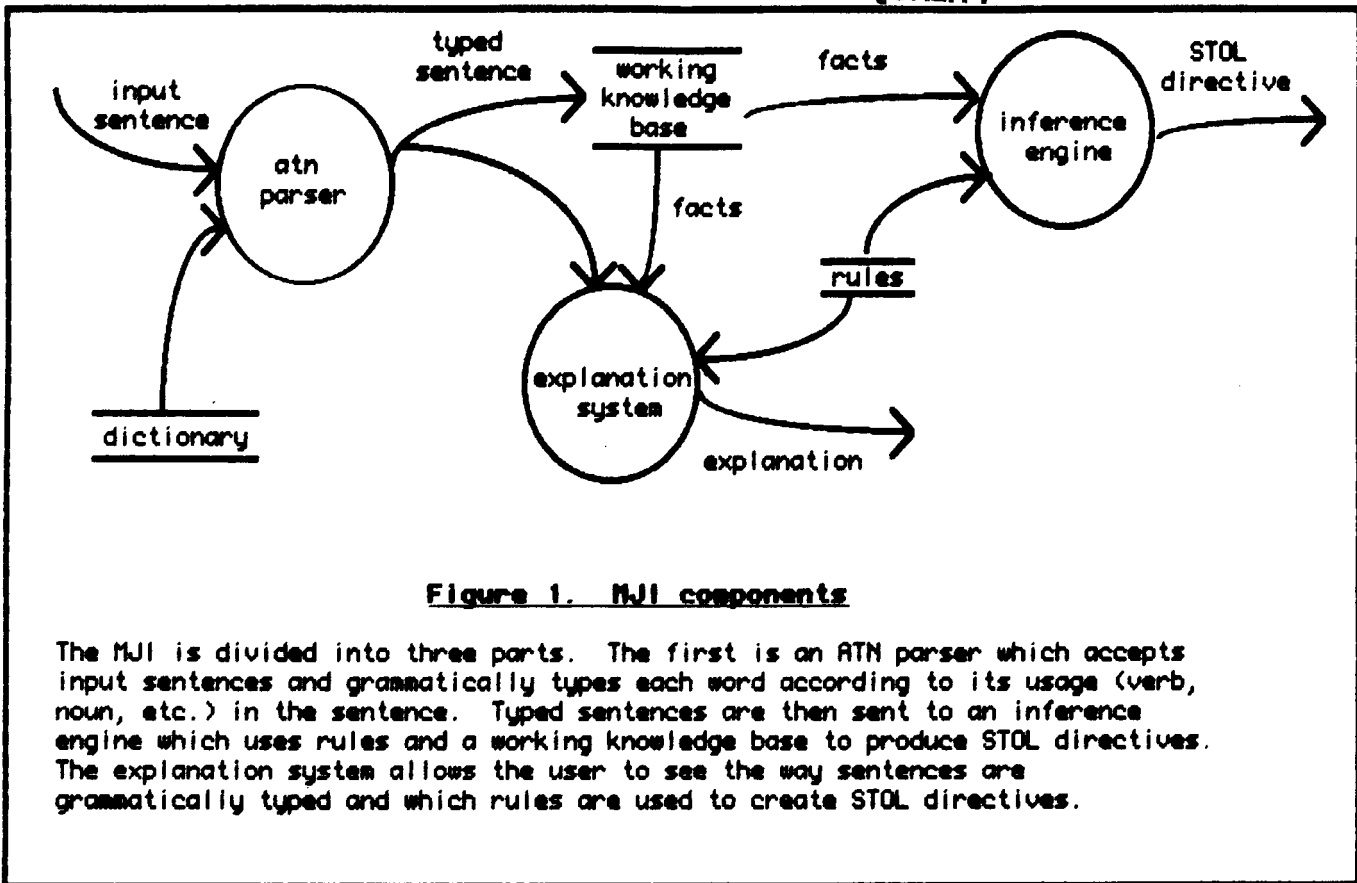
input sentence

atn parser

typed sentence

working knowledge base

facts

inference engine

STOL directive

facts

rules

explanation system

explanation

dictionary

Figure 1. MJI components

The MJI is divided into three parts. The first is an ATN parser which accepts input sentences and grammatically types each word according to its usage (verb, noun, etc.) in the sentence. Typed sentences are then sent to an inference engine which uses rules and a working knowledge base to produce STOL directives. The explanation system allows the user to see the way sentences are grammatically typed and which rules are used to create STOL directives.